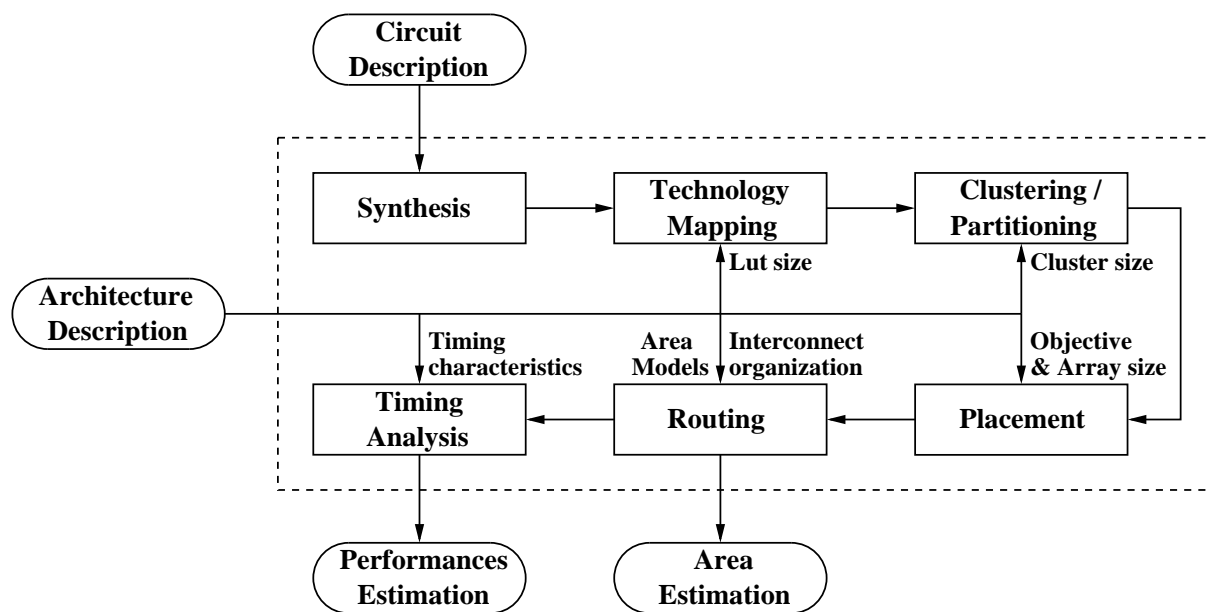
Circuit Description

Synthesis

Technology Mapping

Clustering / Partitioning

Lut size

Cluster size

Architecture Description

Timing characteristics

Area Models

Interconnect organization

Objective & Array size

Timing Analysis

Routing

Placement

Performances Estimation

Area Estimation